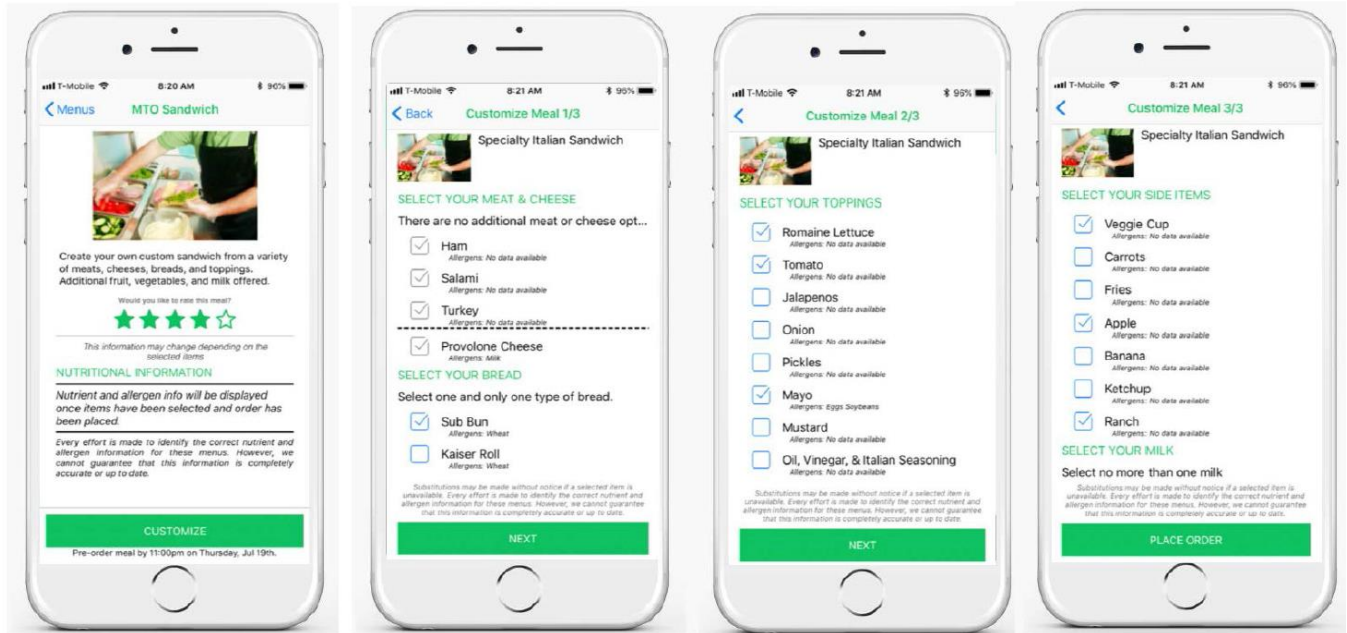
T-Mobile 8:20 AM 96%

Menus MTO Sandwich

Create your own custom sandwich from a variety of meats, cheeses, breads, and toppings. Additional fruit, vegetables, and milk offered.

Would you like to rate this meal?

This information may change depending on the selected items

NUTRITIONAL INFORMATION

Nutrient and allergen info will be displayed once items have been selected and order has been placed.

Every effort is made to identify the correct nutrient and allergen information for these menus. However, we cannot guarantee that this information is completely accurate or up to date.

CUSTOMIZE

Pre-order meal by 11:00pm on Thursday, Jul 19th.

T-Mobile 8:21 AM 95%

Back Customize Meal 1/3

Specialty Italian Sandwich

SELECT YOUR MEAT & CHEESE

There are no additional meat or cheese opt...

Ham
Allergens: No data available

Salami
Allergens: No data available

Turkey
Allergens: No data available

Provolone Cheese
Allergens: Milk

SELECT YOUR BREAD

Select one and only one type of bread.

Sub Bun
Allergens: Wheat

Kaiser Roll
Allergens: Wheat

Substitutions may be made without notice if a selected item is unavailable. Every effort is made to identify the correct nutrient and allergen information for these menus. However, we cannot guarantee that this information is completely accurate or up to date.

NEXT

T-Mobile 8:21 AM 95%

Customize Meal 2/3

Specialty Italian Sandwich

SELECT YOUR TOPPINGS

Romaine Lettuce
Allergens: No data available

Tomato
Allergens: No data available

Jalapenos
Allergens: No data available

Onion
Allergens: No data available

Pickles
Allergens: No data available

Mayo
Allergens: Eggs Soybeans

Mustard
Allergens: No data available

Oil, Vinegar, & Italian Seasoning
Allergens: No data available

Substitutions may be made without notice if a selected item is unavailable. Every effort is made to identify the correct nutrient and allergen information for these menus. However, we cannot guarantee that this information is completely accurate or up to date.

NEXT

T-Mobile 8:21 AM 96%

Customize Meal 3/3

Specialty Italian Sandwich

SELECT YOUR SIDE ITEMS

Veggie Cup
Allergens: No data available

Carrots
Allergens: No data available

Fries
Allergens: No data available

Apple
Allergens: No data available

Banana
Allergens: No data available

Ketchup
Allergens: No data available

Ranch
Allergens: No data available

SELECT YOUR MILK

Select no more than one milk

Substitutions may be made without notice if a selected item is unavailable. Every effort is made to identify the correct nutrient and allergen information for these menus. However, we cannot guarantee that this information is completely accurate or up to date.

PLACE ORDER